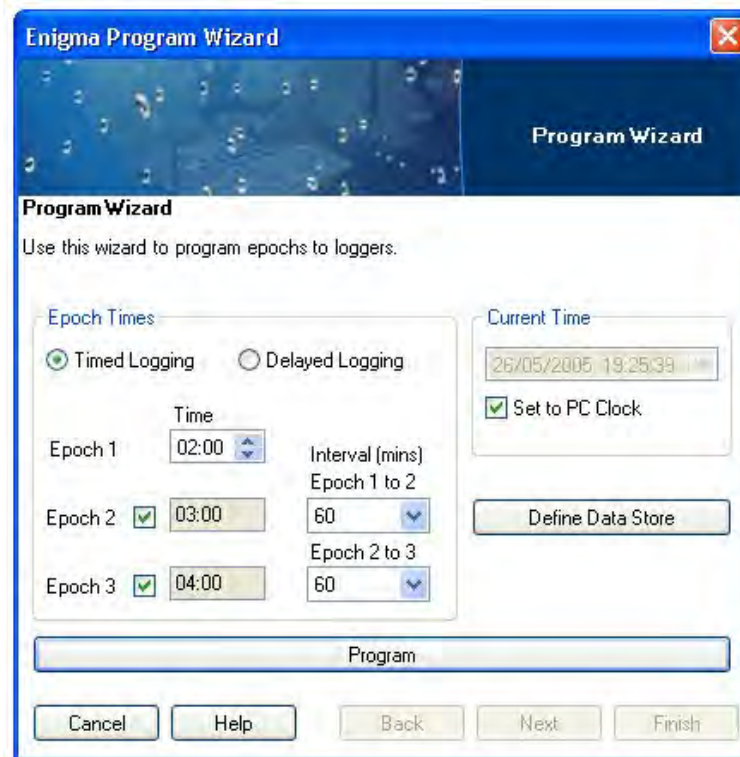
Enigma Program Wizard

Program Wizard

Program Wizard

Use this wizard to program epochs to loggers.

Epoch Times

Timed Logging

Delayed Logging

Time

Epoch 1 02:00

Interval (mins)

Epoch 1 to 2

Epoch 2 03:00 60

Epoch 2 to 3

Epoch 3 04:00 60

Current Time

26/05/2005 19:25:39

Set to PC Clock

Define Data Store

Program

Cancel

Help

Back

Next

Finish